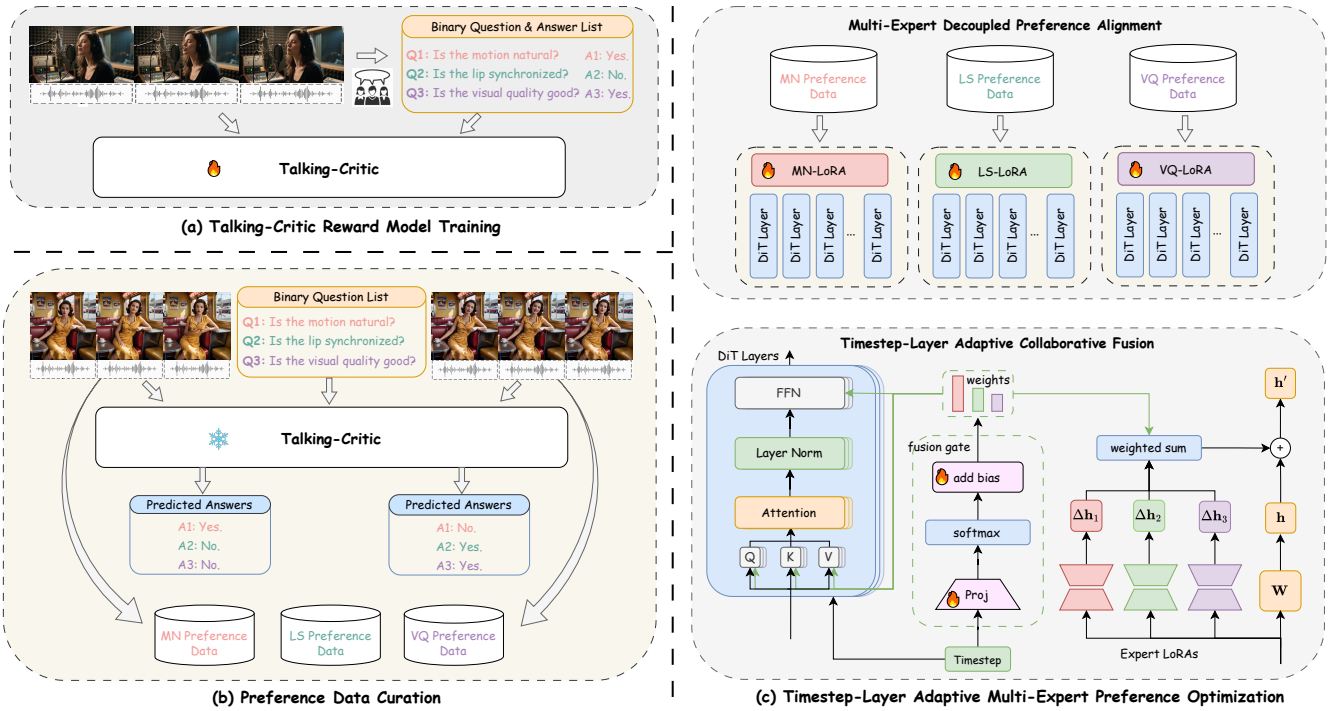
Binary Question & Answer List

Q1: Is the motion natural? A1: Yes.
Q2: Is the lip synchronized? A2: No.
Q3: Is the visual quality good? A3: Yes.

Talking-Critic

(a) Talking-Critic Reward Model Training

Binary Question List

Q1: Is the motion natural?
Q2: Is the lip synchronized?
Q3: Is the visual quality good?

Talking-Critic

Predicted Answers
A1: Yes.
A2: No.
A3: No.

Predicted Answers
A1: No.
A2: Yes.
A3: Yes.

MN Preference Data
LS Preference Data
VQ Preference Data

(b) Preference Data Curation

Multi-Expert Decoupled Preference Alignment

MN Preference Data
LS Preference Data
VQ Preference Data

MN-LoRA
DiT Layer DiT Layer DiT Layer ... DiT Layer

LS-LoRA
DiT Layer DiT Layer DiT Layer ... DiT Layer

VQ-LoRA
DiT Layer DiT Layer DiT Layer ... DiT Layer

Timestep-Layer Adaptive Collaborative Fusion

DiT Layers
FFN
Layer Norm
Attention
Q K V

weights
fusion gate
add bias
softmax
Proj
Timestep

weighted sum
$\Delta\mathbf{h}_1$ $\Delta\mathbf{h}_2$ $\Delta\mathbf{h}_3$
Expert LoRAs
$\mathbf{h}'$
$+$
$\mathbf{h}$
$\mathbf{W}$

(c) Timestep-Layer Adaptive Multi-Expert Preference Optimization